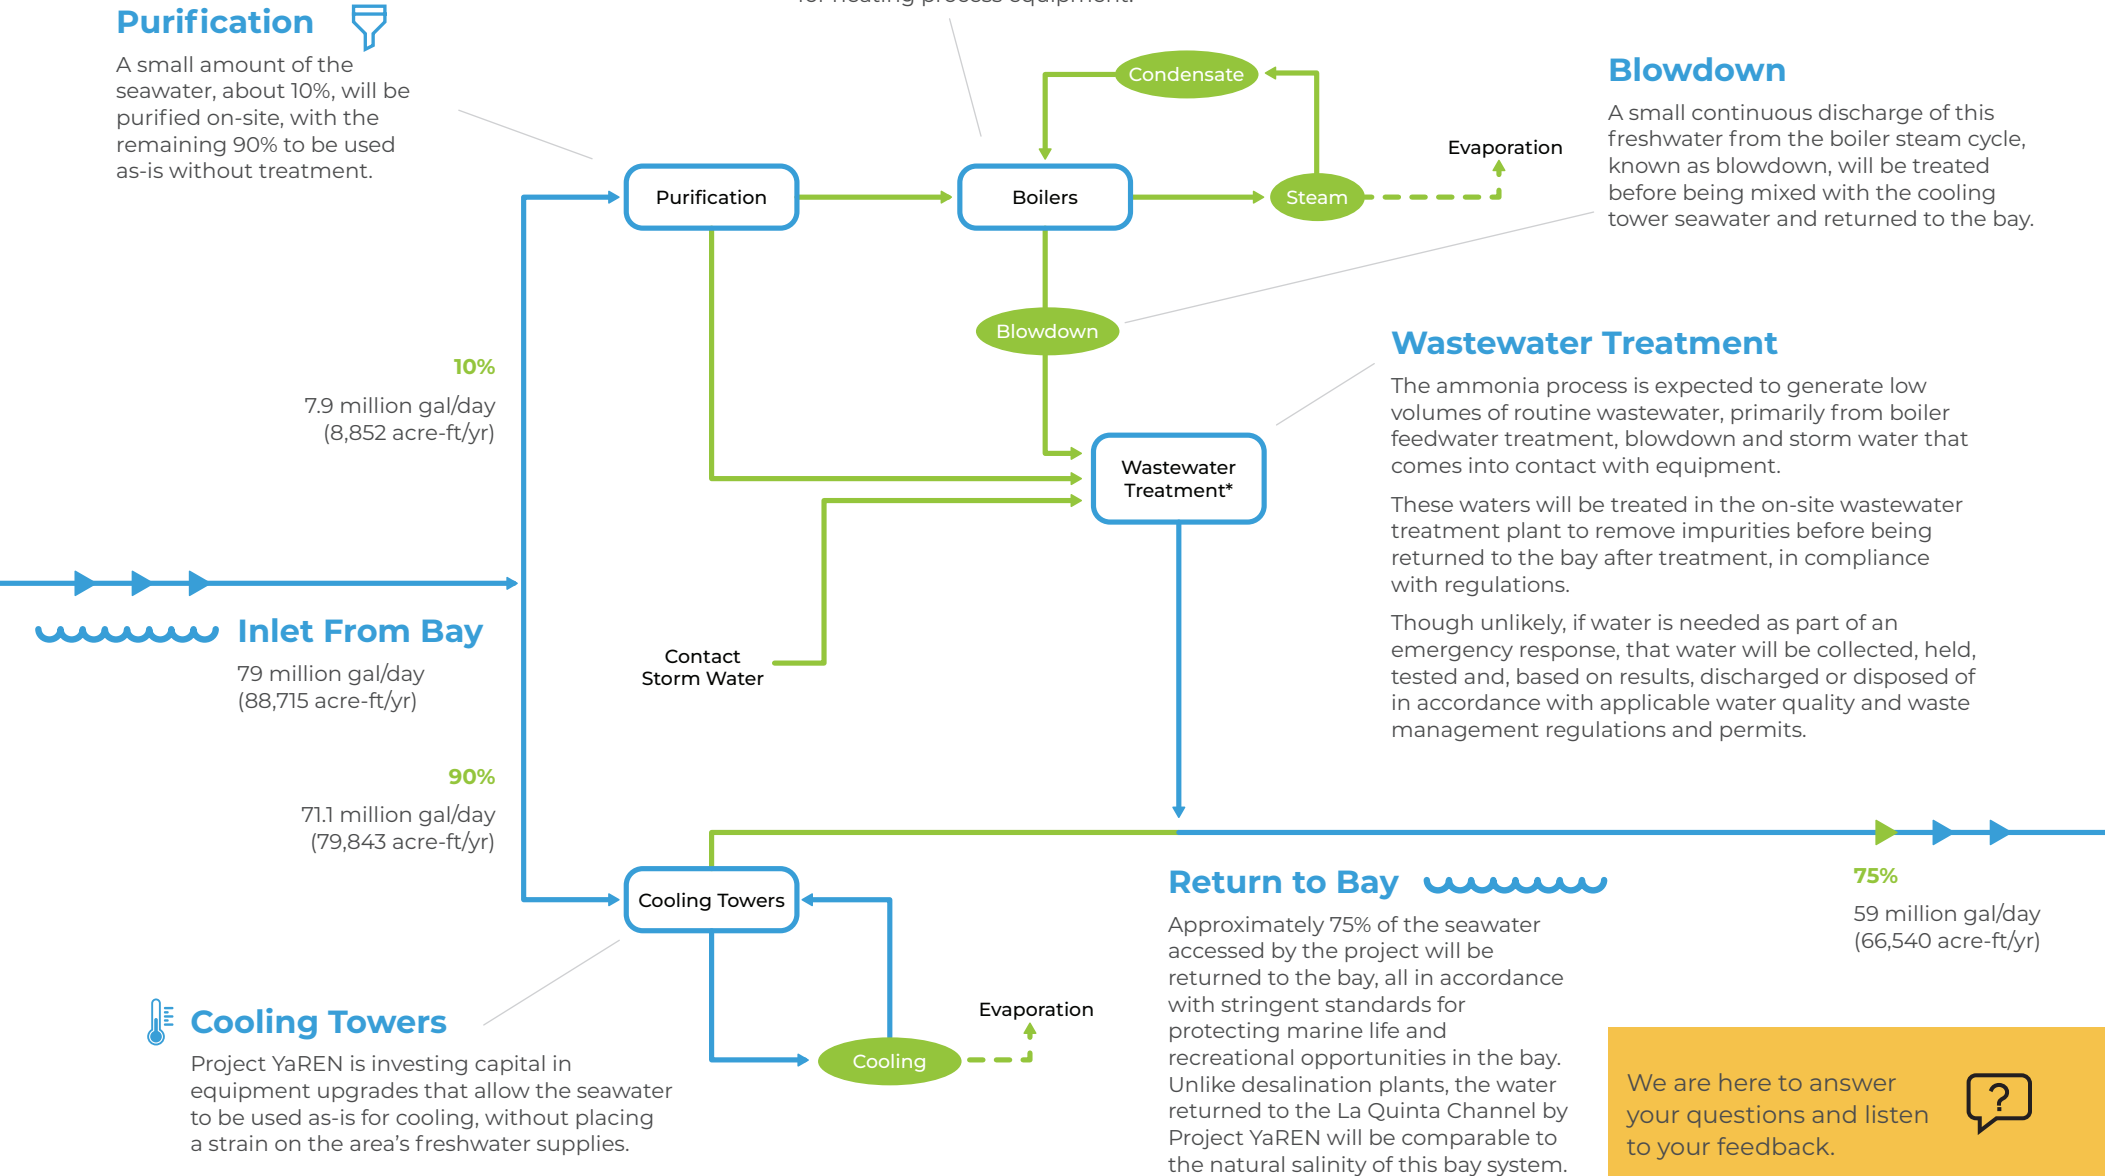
Purification

A small amount of the seawater, about 10%, will be purified on-site, with the remaining 90% to be used as-is without treatment.

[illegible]

Condensate

Purification

Boilers

Steam

Evaporation

Blowdown

A small continuous discharge of this freshwater from the boiler steam cycle, known as blowdown, will be treated before being mixed with the cooling tower seawater and returned to the bay.

Blowdown

Wastewater Treatment

The ammonia process is expected to generate low volumes of routine wastewater, primarily from boiler feedwater treatment, blowdown and storm water that comes into contact with equipment.

These waters will be treated in the on-site wastewater treatment plant to remove impurities before being returned to the bay after treatment, in compliance with regulations.

Though unlikely, if water is needed as part of an emergency response, that water will be collected, held, tested and, based on results, discharged or disposed of in accordance with applicable water quality and waste management regulations and permits.

10%

7.9 million gal/day
(8,852 acre-ft/yr)

Wastewater Treatment*

Inlet From Bay

79 million gal/day
(88,715 acre-ft/yr)

Contact Storm Water

90%

71.1 million gal/day
(79,843 acre-ft/yr)

Cooling Towers

Return to Bay

Approximately 75% of the seawater accessed by the project will be returned to the bay, all in accordance with stringent standards for protecting marine life and recreational opportunities in the bay. Unlike desalination plants, the water returned to the La Quinta Channel by Project YaREN will be comparable to the natural salinity of this bay system.

75%

59 million gal/day
(66,540 acre-ft/yr)

Evaporation

Cooling

Cooling Towers

Project YaREN is investing capital in equipment upgrades that allow the seawater to be used as-is for cooling, without placing a strain on the area's freshwater supplies.

We are here to answer your questions and listen to your feedback.